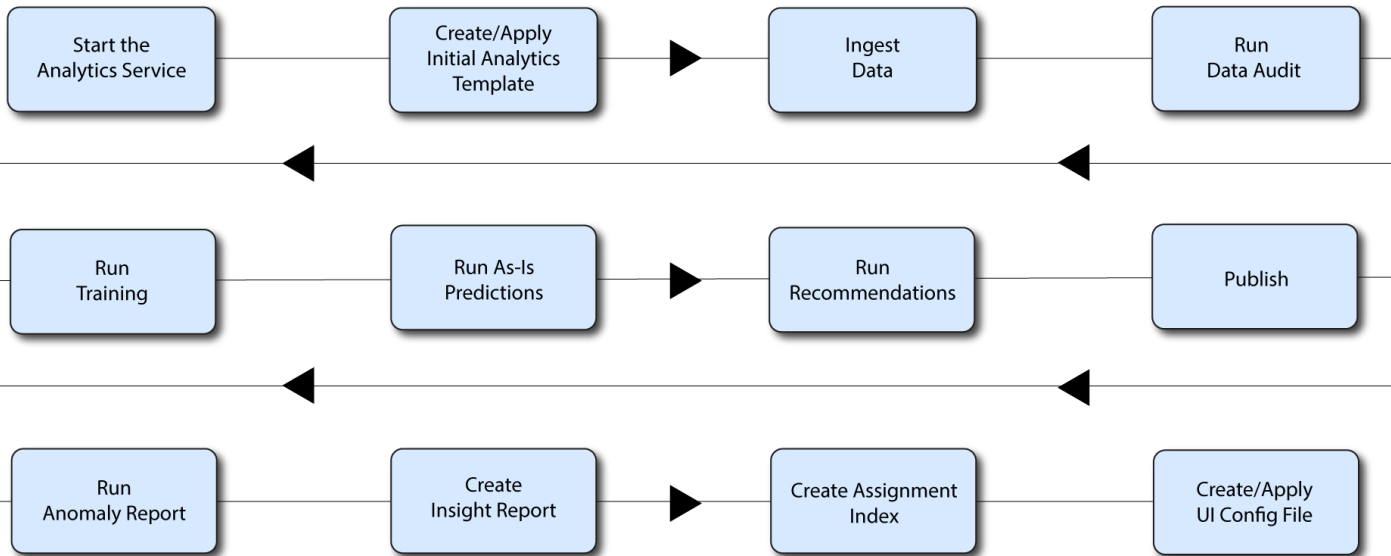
Start the Analytics Service

Create/Apply Initial Analytics Template

Ingest Data

Run Data Audit

Run Training

Run As-Is Predictions

Run Recommendations

Publish

Run Anomaly Report

Create Insight Report

Create Assignment Index

Create/Apply UI Config File